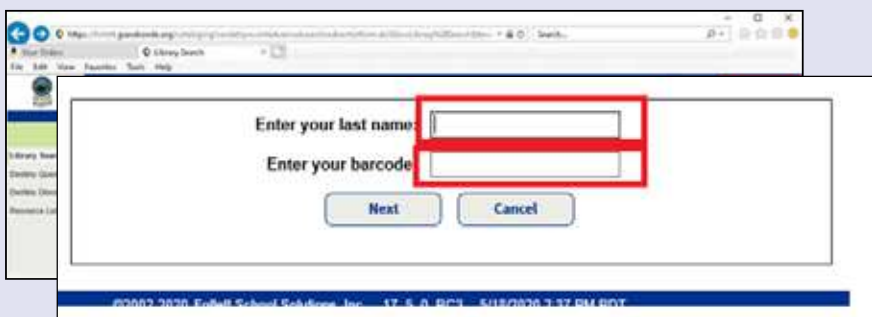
https://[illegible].goalbook.org/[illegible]

Search...

Your Orders

Library Search

File Edit View Favorites Tools Help

Library Search

Destiny Quest

Destiny Discover

Resource List

Enter your last name:

Enter your barcode:

Next

Cancel

©2002-2020 Follett School Solutions, Inc. 17_5_0_RC2 5/18/2020 7:37 PM PDT